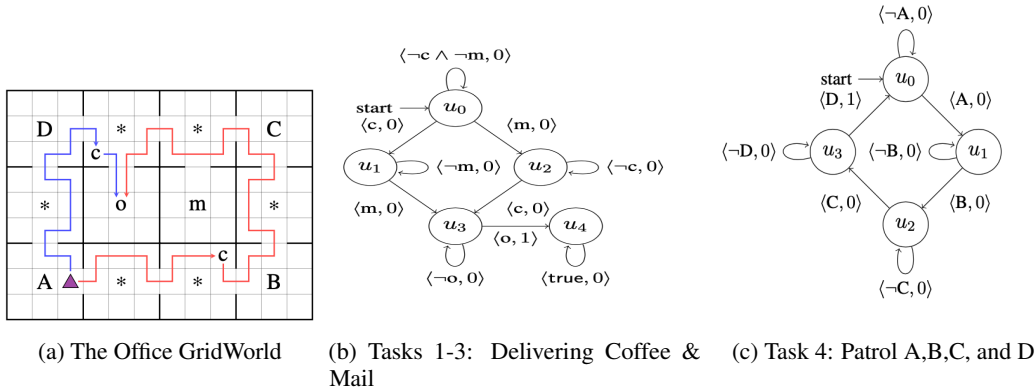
D * * C

c

* o m *

c

A * * B

(a) The Office GridWorld

$\langle \neg c \wedge \neg m, 0 \rangle$

start

$u_0$

$\langle c, 0 \rangle$

$\langle m, 0 \rangle$

$u_1$

$\langle \neg m, 0 \rangle$

$u_2$

$\langle \neg c, 0 \rangle$

$\langle m, 0 \rangle$

$\langle c, 0 \rangle$

$u_3$

$\langle o, 1 \rangle$

$u_4$

$\langle \neg o, 0 \rangle$

$\langle true, 0 \rangle$

(b) Tasks 1-3: Delivering Coffee & Mail

$\langle \neg A, 0 \rangle$

start

$u_0$

$\langle D, 1 \rangle$

$\langle A, 0 \rangle$

$\langle \neg D, 0 \rangle$

$u_3$

$\langle \neg B, 0 \rangle$

$u_1$

$\langle C, 0 \rangle$

$\langle B, 0 \rangle$

$u_2$

$\langle \neg C, 0 \rangle$

(c) Task 4: Patrol A,B,C, and D